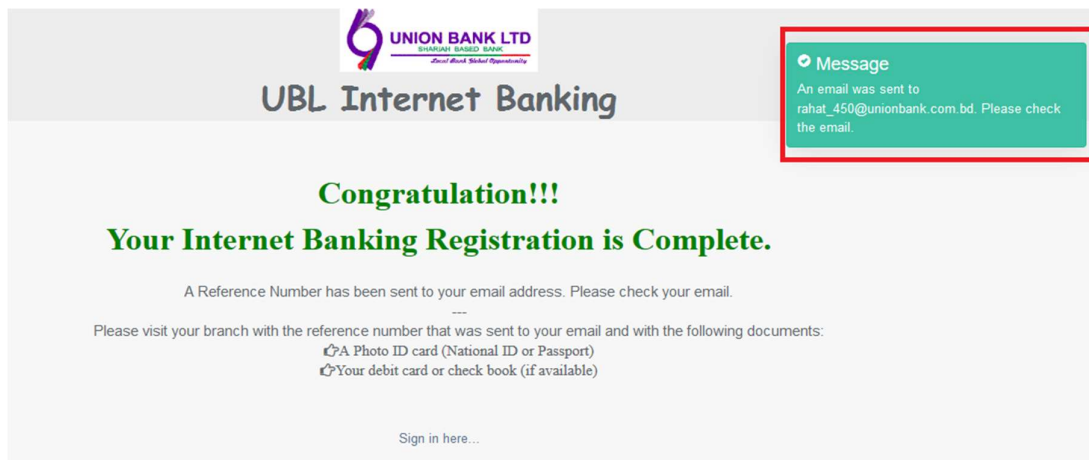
UNION BANK LTD
SHARIAH BASED BANK
Local Bank Global Opportunity

UBL Internet Banking

Message
An email was sent to rahat_450@unionbank.com.bd. Please check the email.

Congratulation!!!

Your Internet Banking Registration is Complete.

A Reference Number has been sent to your email address. Please check your email.
---
Please visit your branch with the reference number that was sent to your email and with the following documents:
A Photo ID card (National ID or Passport)
Your debit card or check book (if available)

Sign in here...